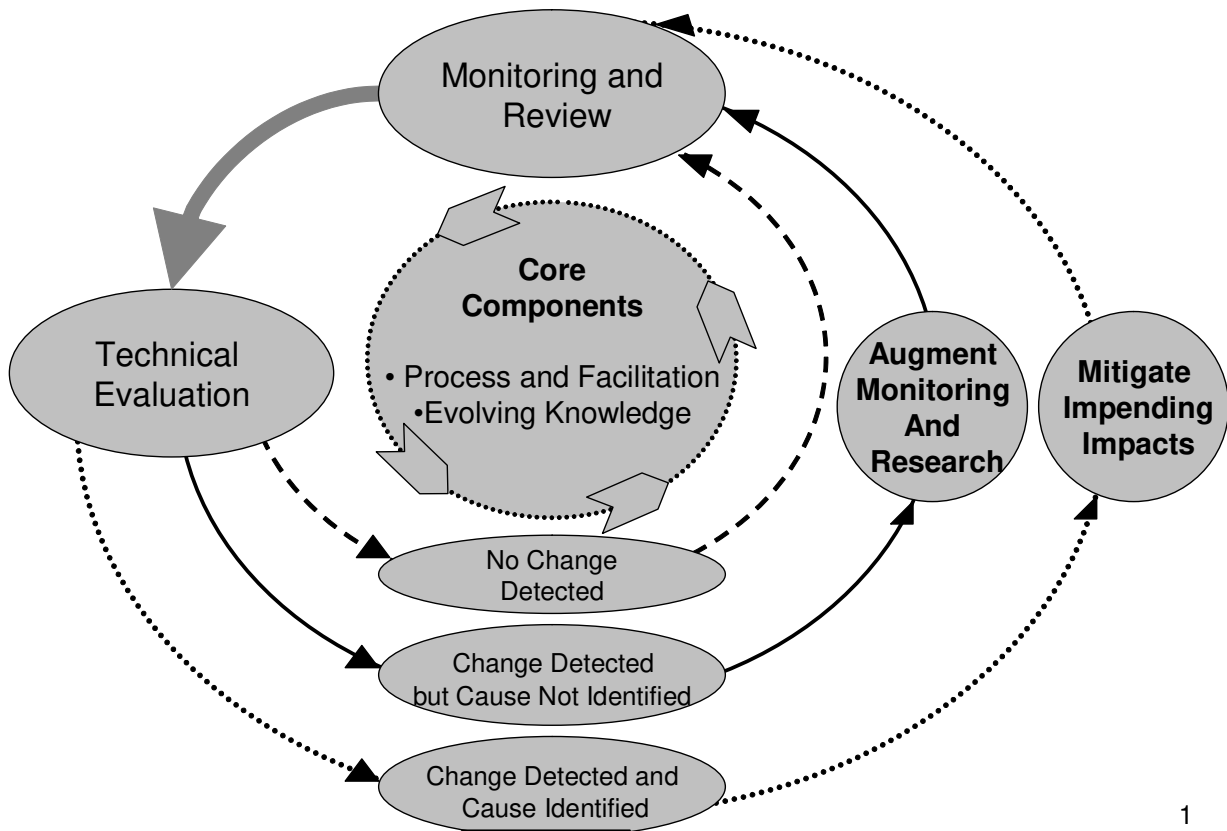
Monitoring and Review

Core Components

• Process and Facilitation
•Evolving Knowledge

Technical Evaluation

Augment Monitoring And Research

Mitigate Impending Impacts

No Change Detected

Change Detected but Cause Not Identified

Change Detected and Cause Identified

1